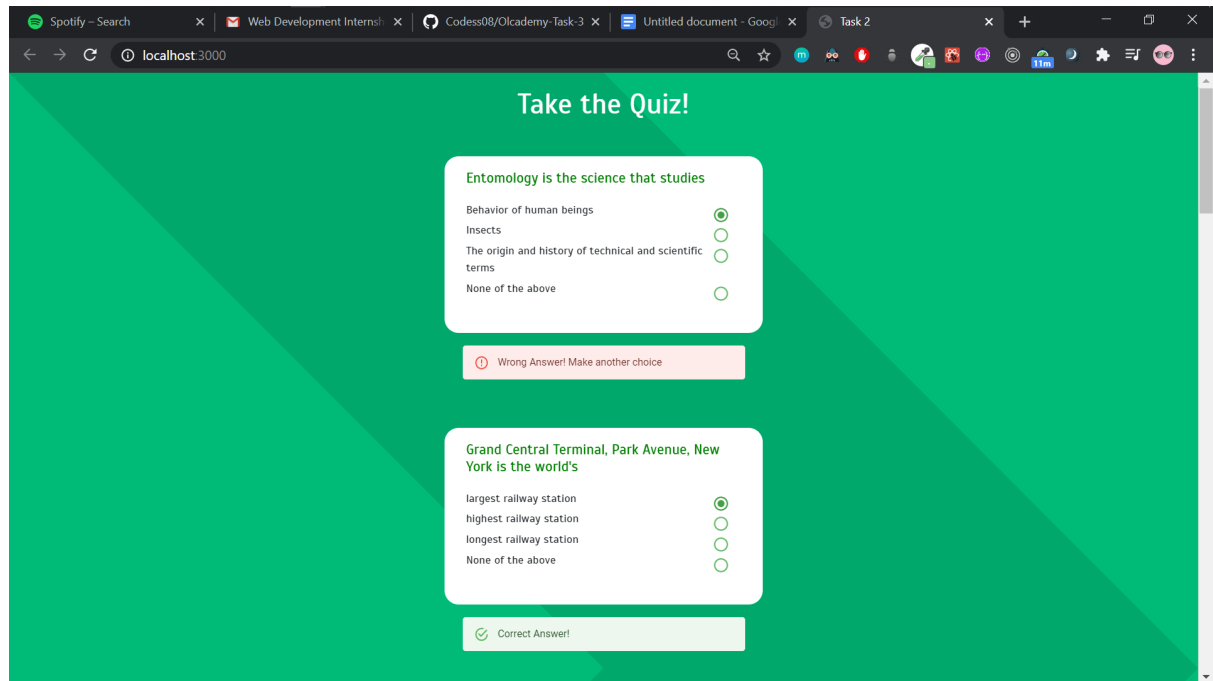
Spotify – Search
Web Development Internsh
Codess08/Olcademy-Task-3
Untitled document - Googl
Task 2

localhost:3000

11m

Take the Quiz!

Entomology is the science that studies

Behavior of human beings
Insects
The origin and history of technical and scientific terms
None of the above

Wrong Answer! Make another choice

Grand Central Terminal, Park Avenue, New York is the world's

largest railway station
highest railway station
longest railway station
None of the above

Correct Answer!